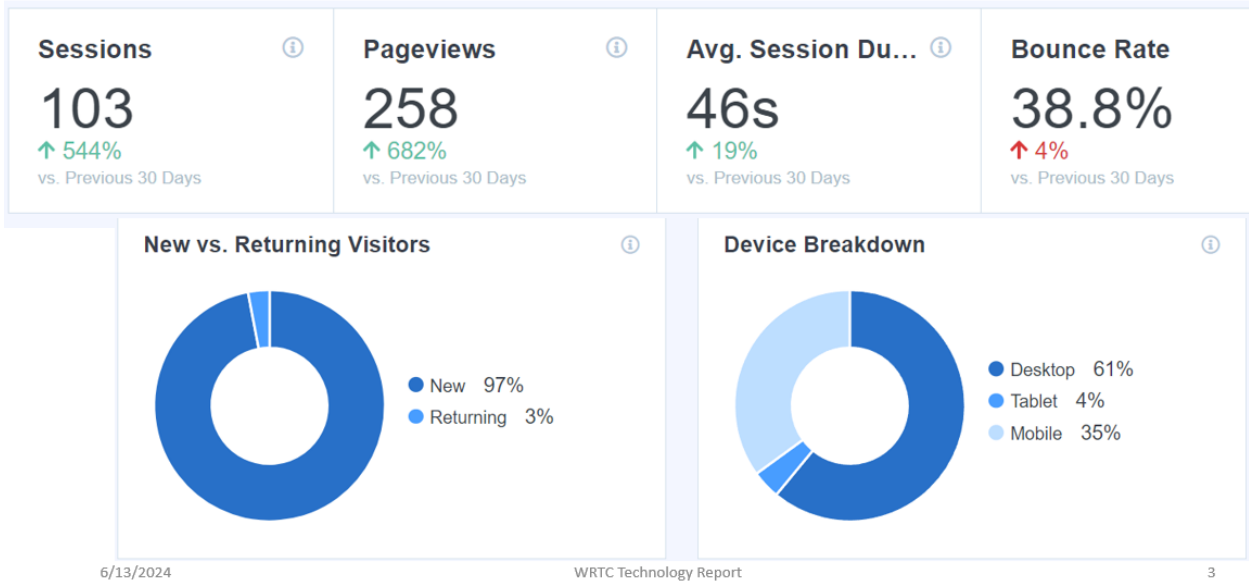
Sessions
103
↑ 544%
vs. Previous 30 Days

Pageviews
258
↑ 682%
vs. Previous 30 Days

Avg. Session Du...
46s
↑ 19%
vs. Previous 30 Days

Bounce Rate
38.8%
↑ 4%
vs. Previous 30 Days

New vs. Returning Visitors

New 97%
Returning 3%

Device Breakdown

Desktop 61%
Tablet 4%
Mobile 35%

6/13/2024 WRTC Technology Report 3